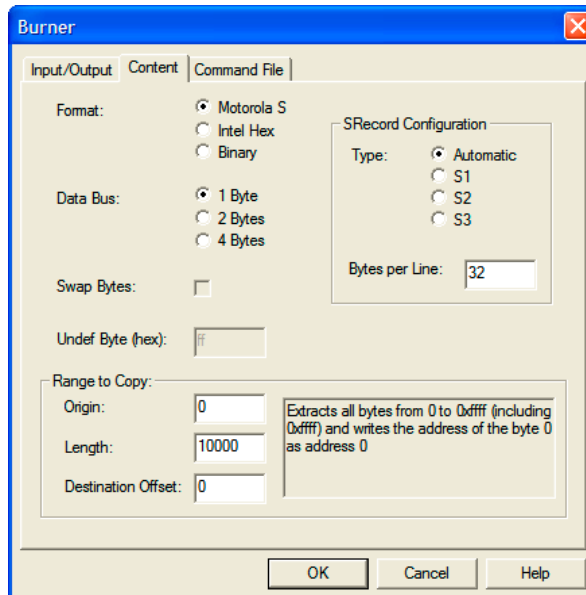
Burner

Input/Output | Content | Command File

Format: Motorola S
Intel Hex
Binary

SRecord Configuration
Type: Automatic
S1
S2
S3

Bytes per Line: 32

Data Bus: 1 Byte
2 Bytes
4 Bytes

Swap Bytes:

Undef Byte (hex): ff

Range to Copy:
Origin: 0
Length: 10000
Destination Offset: 0

Extracts all bytes from 0 to 0xffff (including 0xffff) and writes the address of the byte 0 as address 0

OK | Cancel | Help